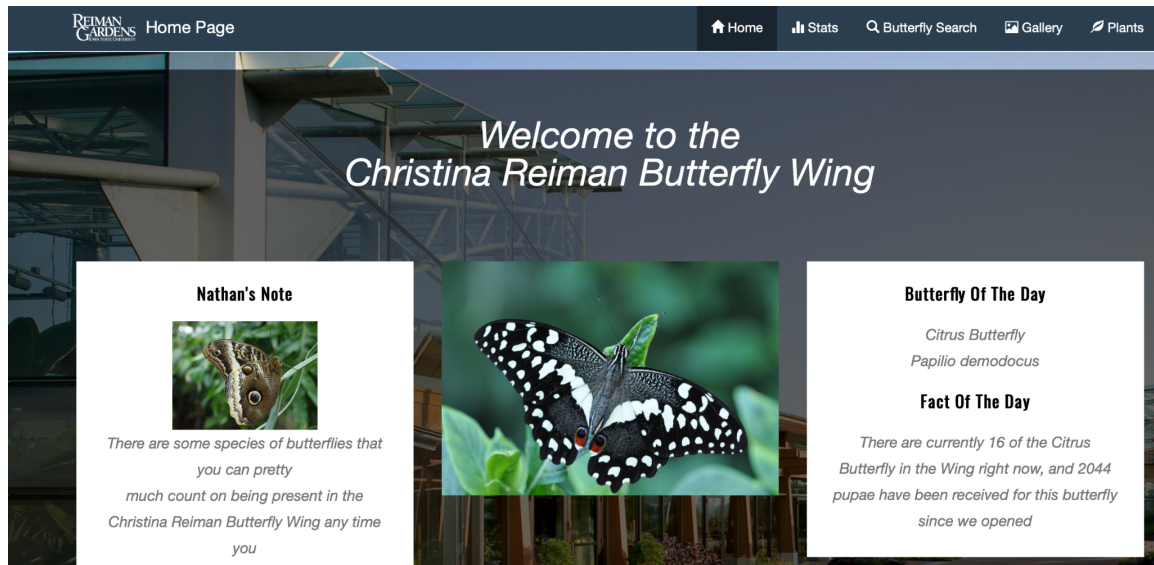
REIMAN GARDENS IOWA STATE UNIVERSITY Home Page

Home Stats Butterfly Search Gallery Plants

Welcome to the
Christina Reiman Butterfly Wing

Nathan's Note

There are some species of butterflies that you can pretty much count on being present in the Christina Reiman Butterfly Wing any time you

Butterfly Of The Day

Citrus Butterfly
Papilio demodocus

Fact Of The Day

There are currently 16 of the Citrus Butterfly in the Wing right now, and 2044 pupae have been received for this butterfly since we opened